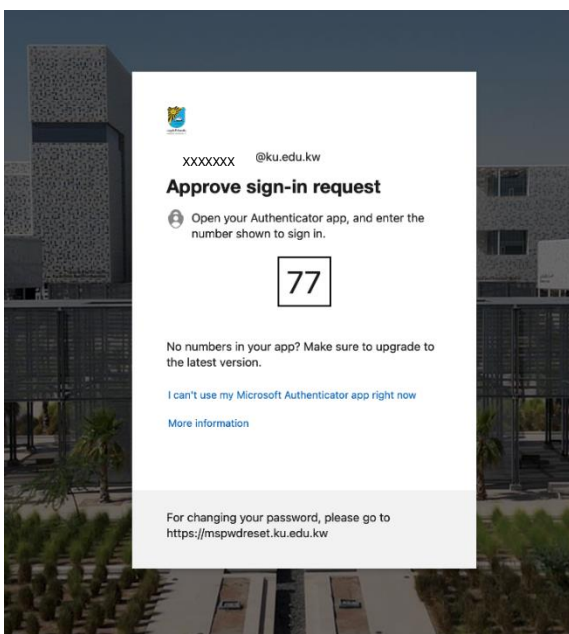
XXXXXXX @ku.edu.kw

Approve sign-in request

Open your Authenticator app, and enter the number shown to sign in.

77

No numbers in your app? Make sure to upgrade to the latest version.

I can't use my Microsoft Authenticator app right now

More information

For changing your password, please go to https://mspwdreset.ku.edu.kw